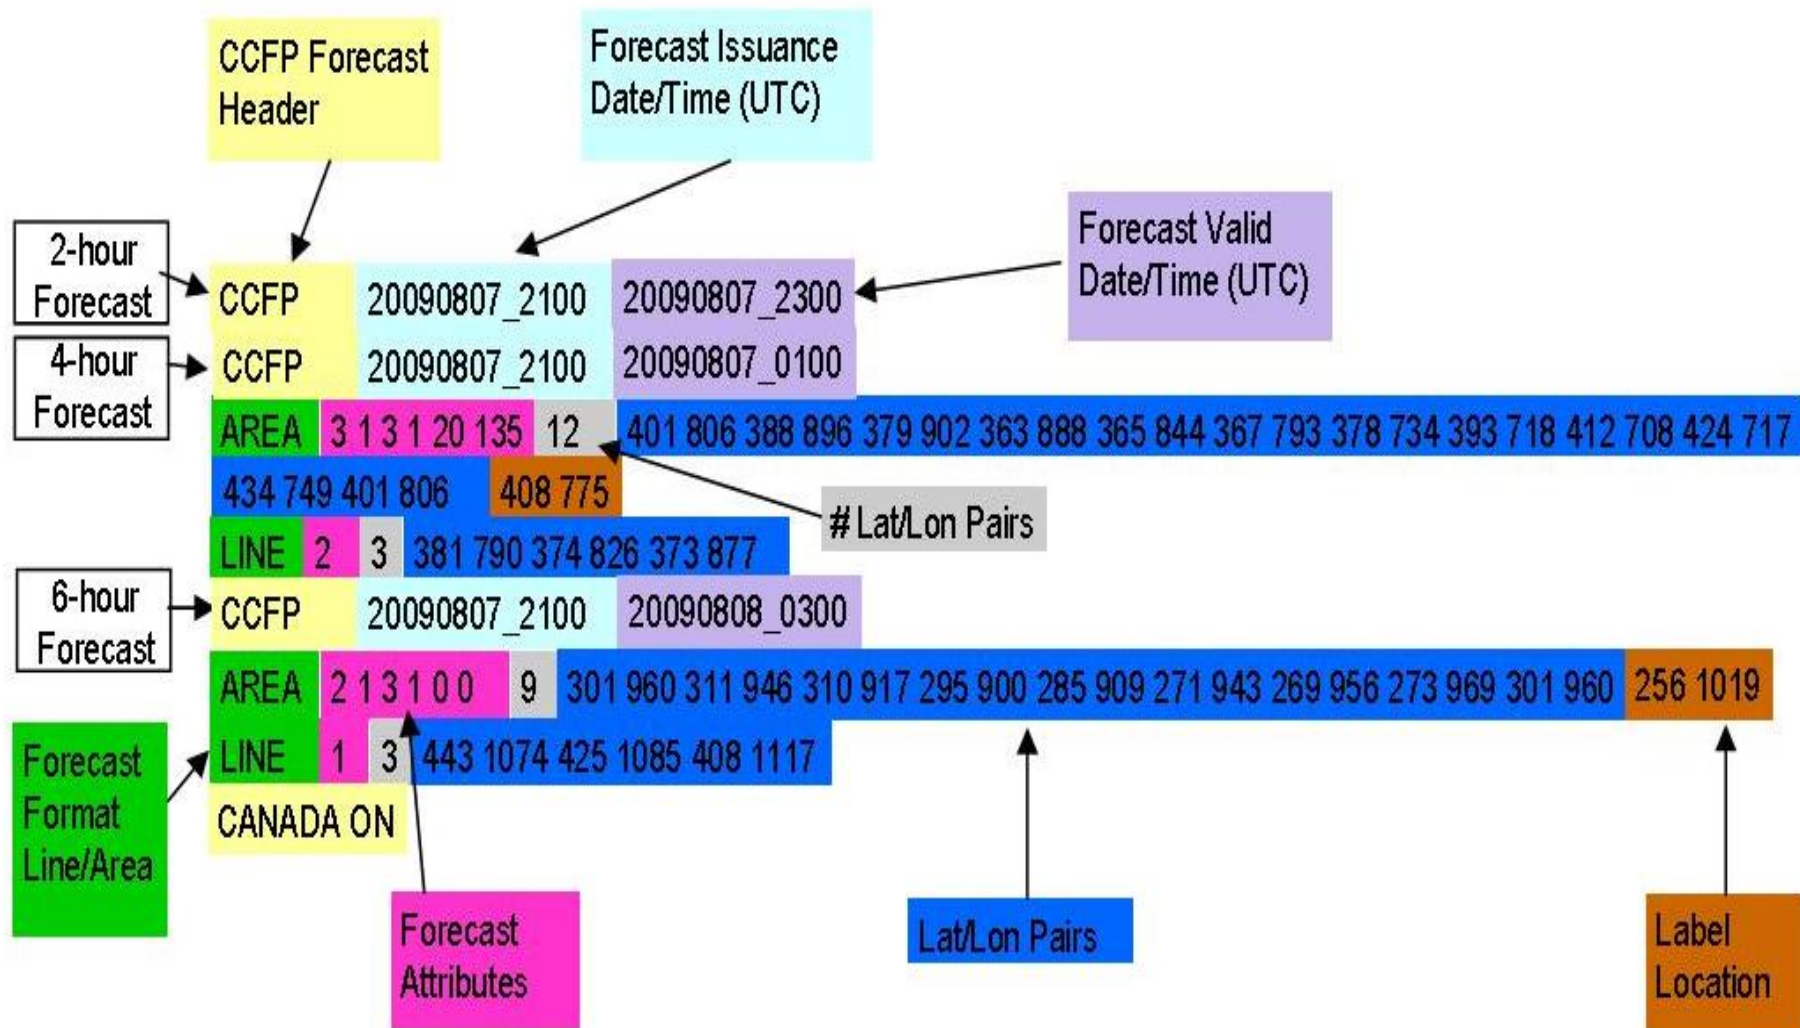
CCFP Forecast Header

Forecast Issuance Date/Time (UTC)

Forecast Valid Date/Time (UTC)

2-hour Forecast

CCFP 20090807_2100 20090807_2300

4-hour Forecast

CCFP 20090807_2100 20090807_0100

AREA 3 1 3 1 20 135 12 401 806 388 896 379 902 363 888 365 844 367 793 378 734 393 718 412 708 424 717 434 749 401 806 408 775

# Lat/Lon Pairs

LINE 2 3 381 790 374 826 373 877

6-hour Forecast

CCFP 20090807_2100 20090808_0300

AREA 2 1 3 1 0 0 9 301 960 311 946 310 917 295 900 285 909 271 943 269 956 273 969 301 960 256 1019

Forecast Format Line/Area

LINE 1 3 443 1074 425 1085 408 1117

CANADA ON

Forecast Attributes

Lat/Lon Pairs

Label Location